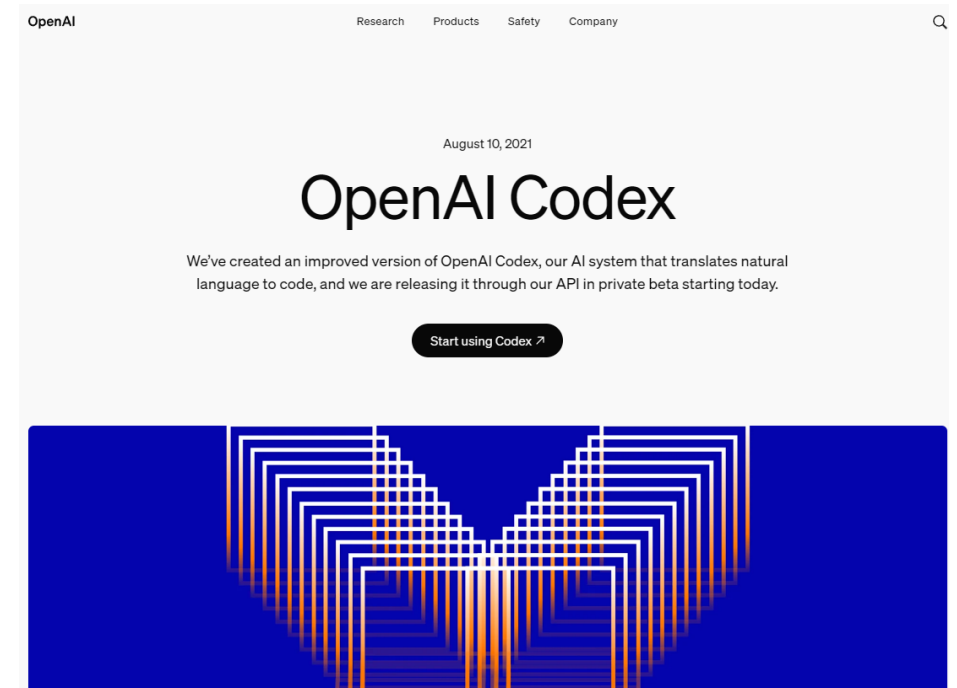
OpenAI

Research Products Safety Company

August 10, 2021

OpenAI Codex

We've created an improved version of OpenAI Codex, our AI system that translates natural language to code, and we are releasing it through our API in private beta starting today.

Start using Codex ↗